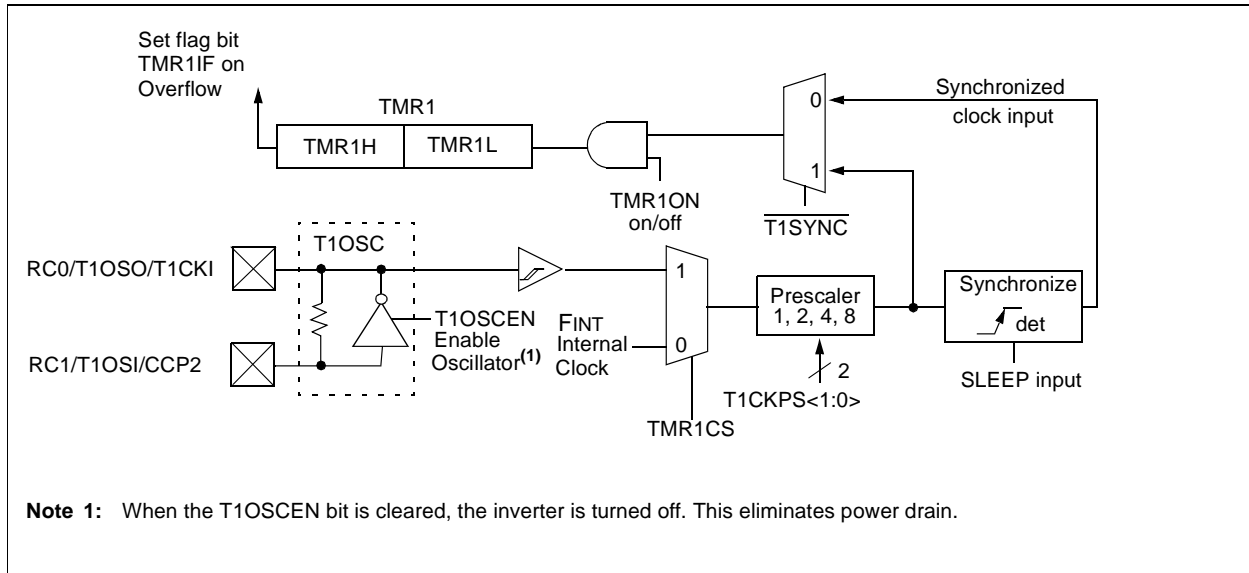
Set flag bit TMR1IF on Overflow

TMR1

TMR1H

TMR1L

TMR1ON on/off

0

1

$\overline{\text{T1SYNC}}$

Synchronized clock input

T1OSC

RC0/T1OSO/T1CKI

RC1/T1OSI/CCP2

T1OSCEN Enable Oscillator$^{(1)}$

FINT Internal Clock

1

0

TMR1CS

Prescaler 1, 2, 4, 8

2

T1CKPS<1:0>

Synchronize

det

SLEEP input

**Note 1:** When the T1OSCEN bit is cleared, the inverter is turned off. This eliminates power drain.